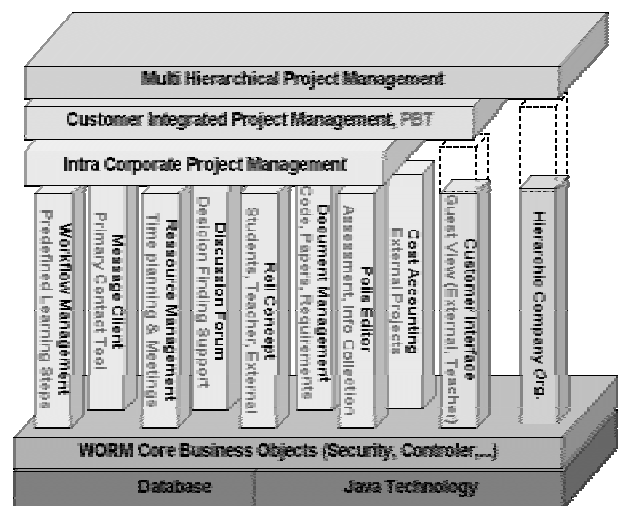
Multi Hierarchical Project Management

Customer Integrated Project Management, PBT

Intra Corporate Project Management

Workflow Management
Predefined Learning Steps

Message Client
Primary Contact Tool

Resource Management
Time planning & Meetings

Discussion Forum
Decision Finding Support

Roll Concept
Students, Teacher, External

Document Management
Code, Papers, Requirements

Polls Editor
Assessment, Info Collection

Cost Accounting
External Projects

Customer Interface
Guest View (External, Teacher)

Hierarchic Company Org.

WORM Core Business Objects (Security, Controler,...)

Database

Java Technology